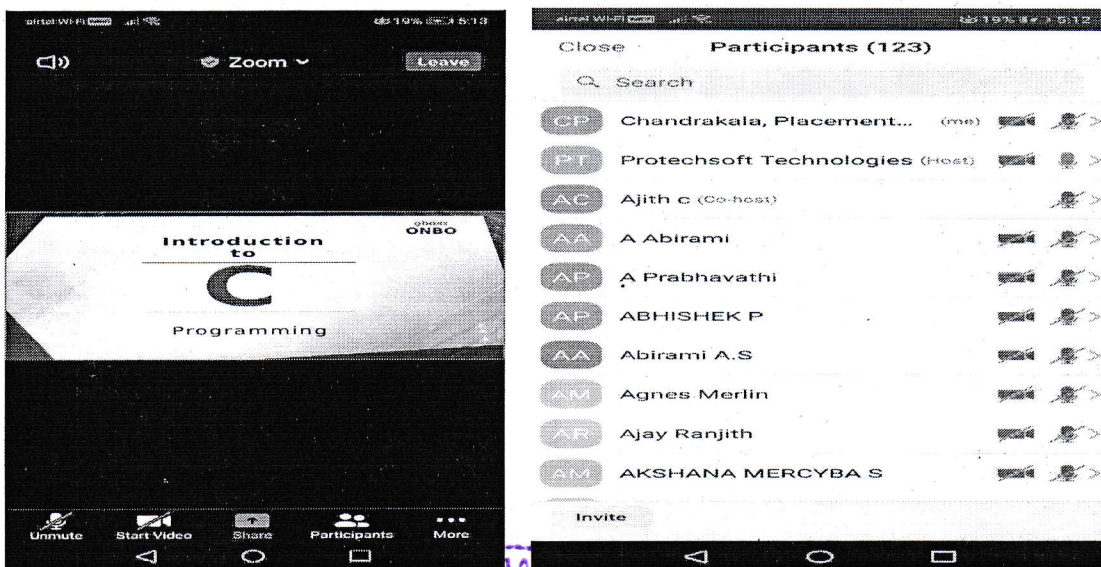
airtel Wi-Fi 19% 5:13

Zoom

Leave

Introduction to

C

Programming

ONBO

Unmute Start Video Share Participants More

airtel Wi-Fi 19% 5:12

Close Participants (123)

Search

CP Chandrakala, Placement... (me)

PT Protechsoft Technologies (Host)

AC Ajith c (Co-host)

AA A Abirami

AP A Prabhavathi

AP ABHISHEK P

AA Abirami A.S

AM Agnes Merlin

AR Ajay Ranjith

AM AKSHANA MERCYBA S

Invite